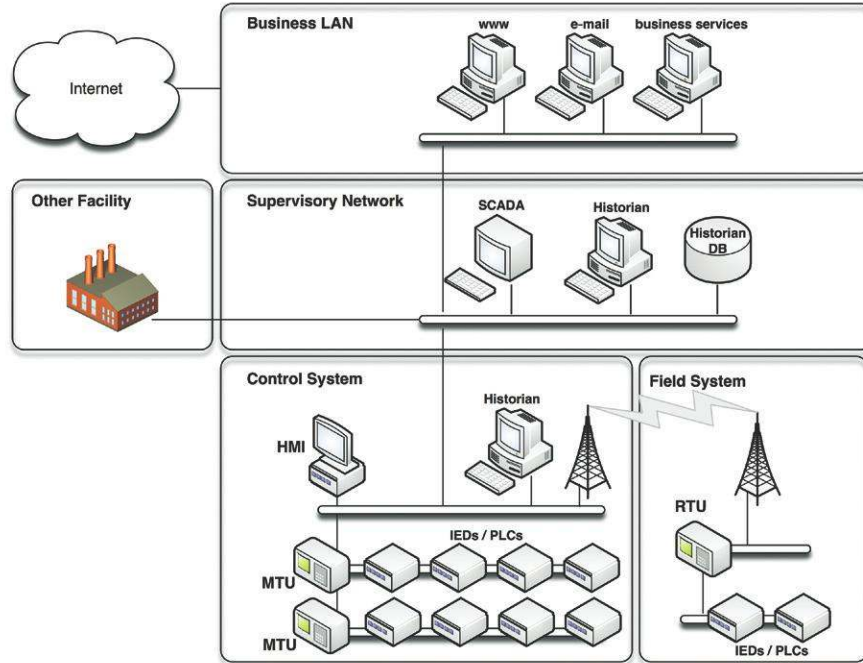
Internet

Business LAN

www

e-mail

business services

Other Facility

Supervisory Network

SCADA

Historian

Historian DB

Control System

HMI

Historian

IEDs / PLCs

MTU

MTU

Field System

RTU

IEDs / PLCs